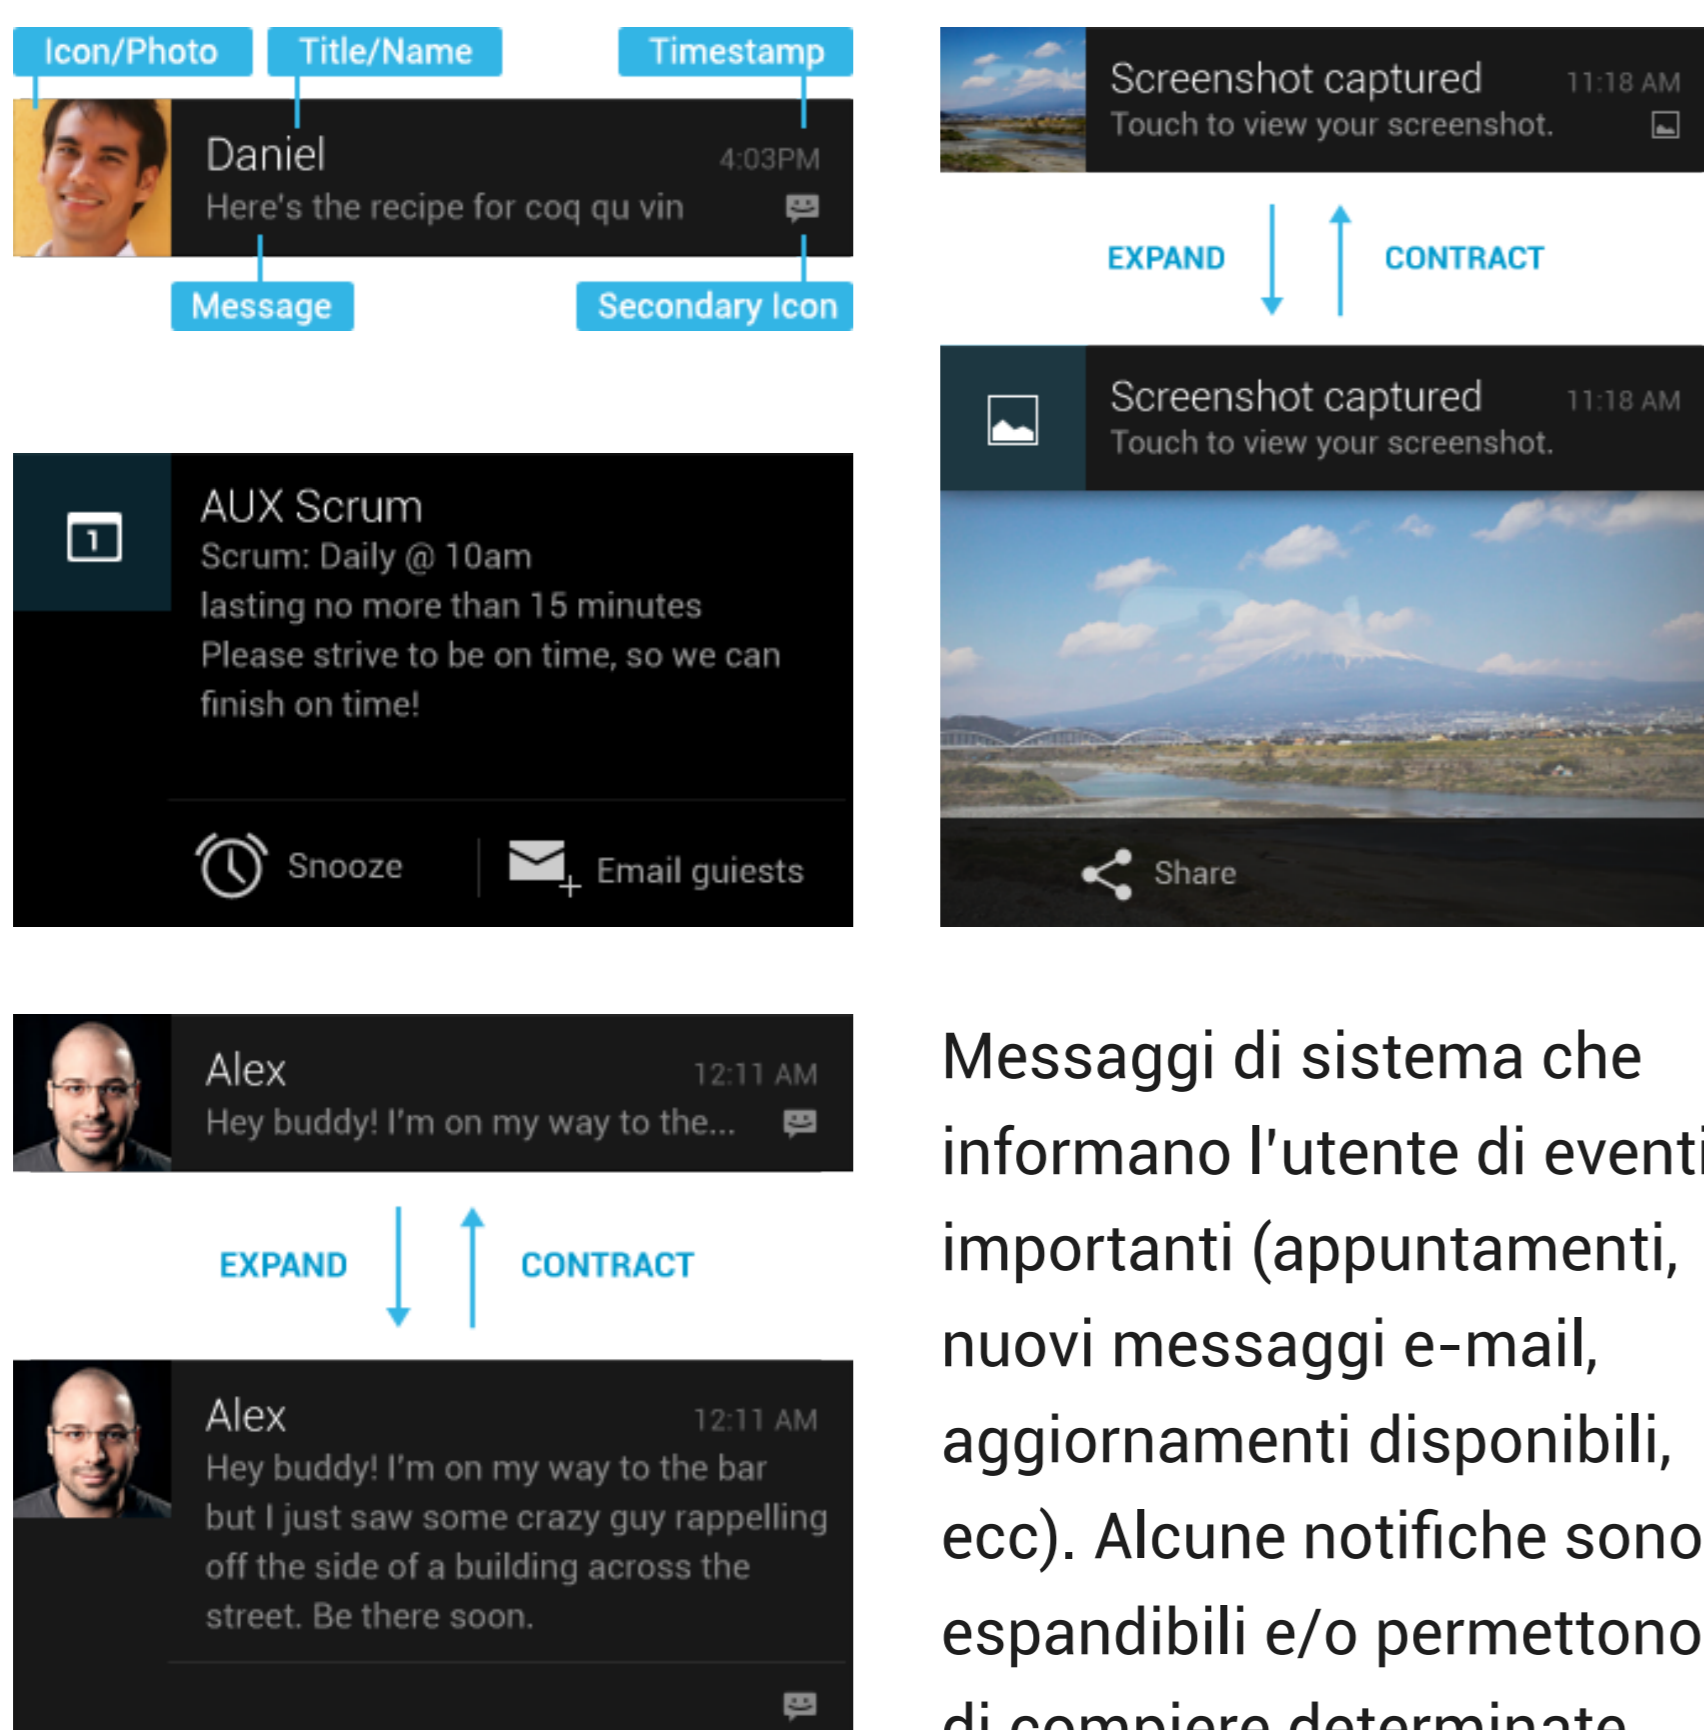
Icon/Photo
Title/Name
Timestamp
Daniel
4:03PM
Here's the recipe for coq qu vin
Message
Secondary Icon

AUX Scrum
Scrum: Daily @ 10am
lasting no more than 15 minutes
Please strive to be on time, so we can finish on time!
Snooze
Email guiests

Alex
12:11 AM
Hey buddy! I'm on my way to the...
EXPAND
CONTRACT
Alex
12:11 AM
Hey buddy! I'm on my way to the bar but I just saw some crazy guy rappelling off the side of a building across the street. Be there soon.

Screenshot captured
11:18 AM
Touch to view your screenshot.
EXPAND
CONTRACT
Screenshot captured
11:18 AM
Touch to view your screenshot.
Share

Messaggi di sistema che informano l'utente di eventi importanti (appuntamenti, nuovi messaggi e-mail, aggiornamenti disponibili, ecc). Alcune notifiche sono espandibili e/o permettono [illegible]